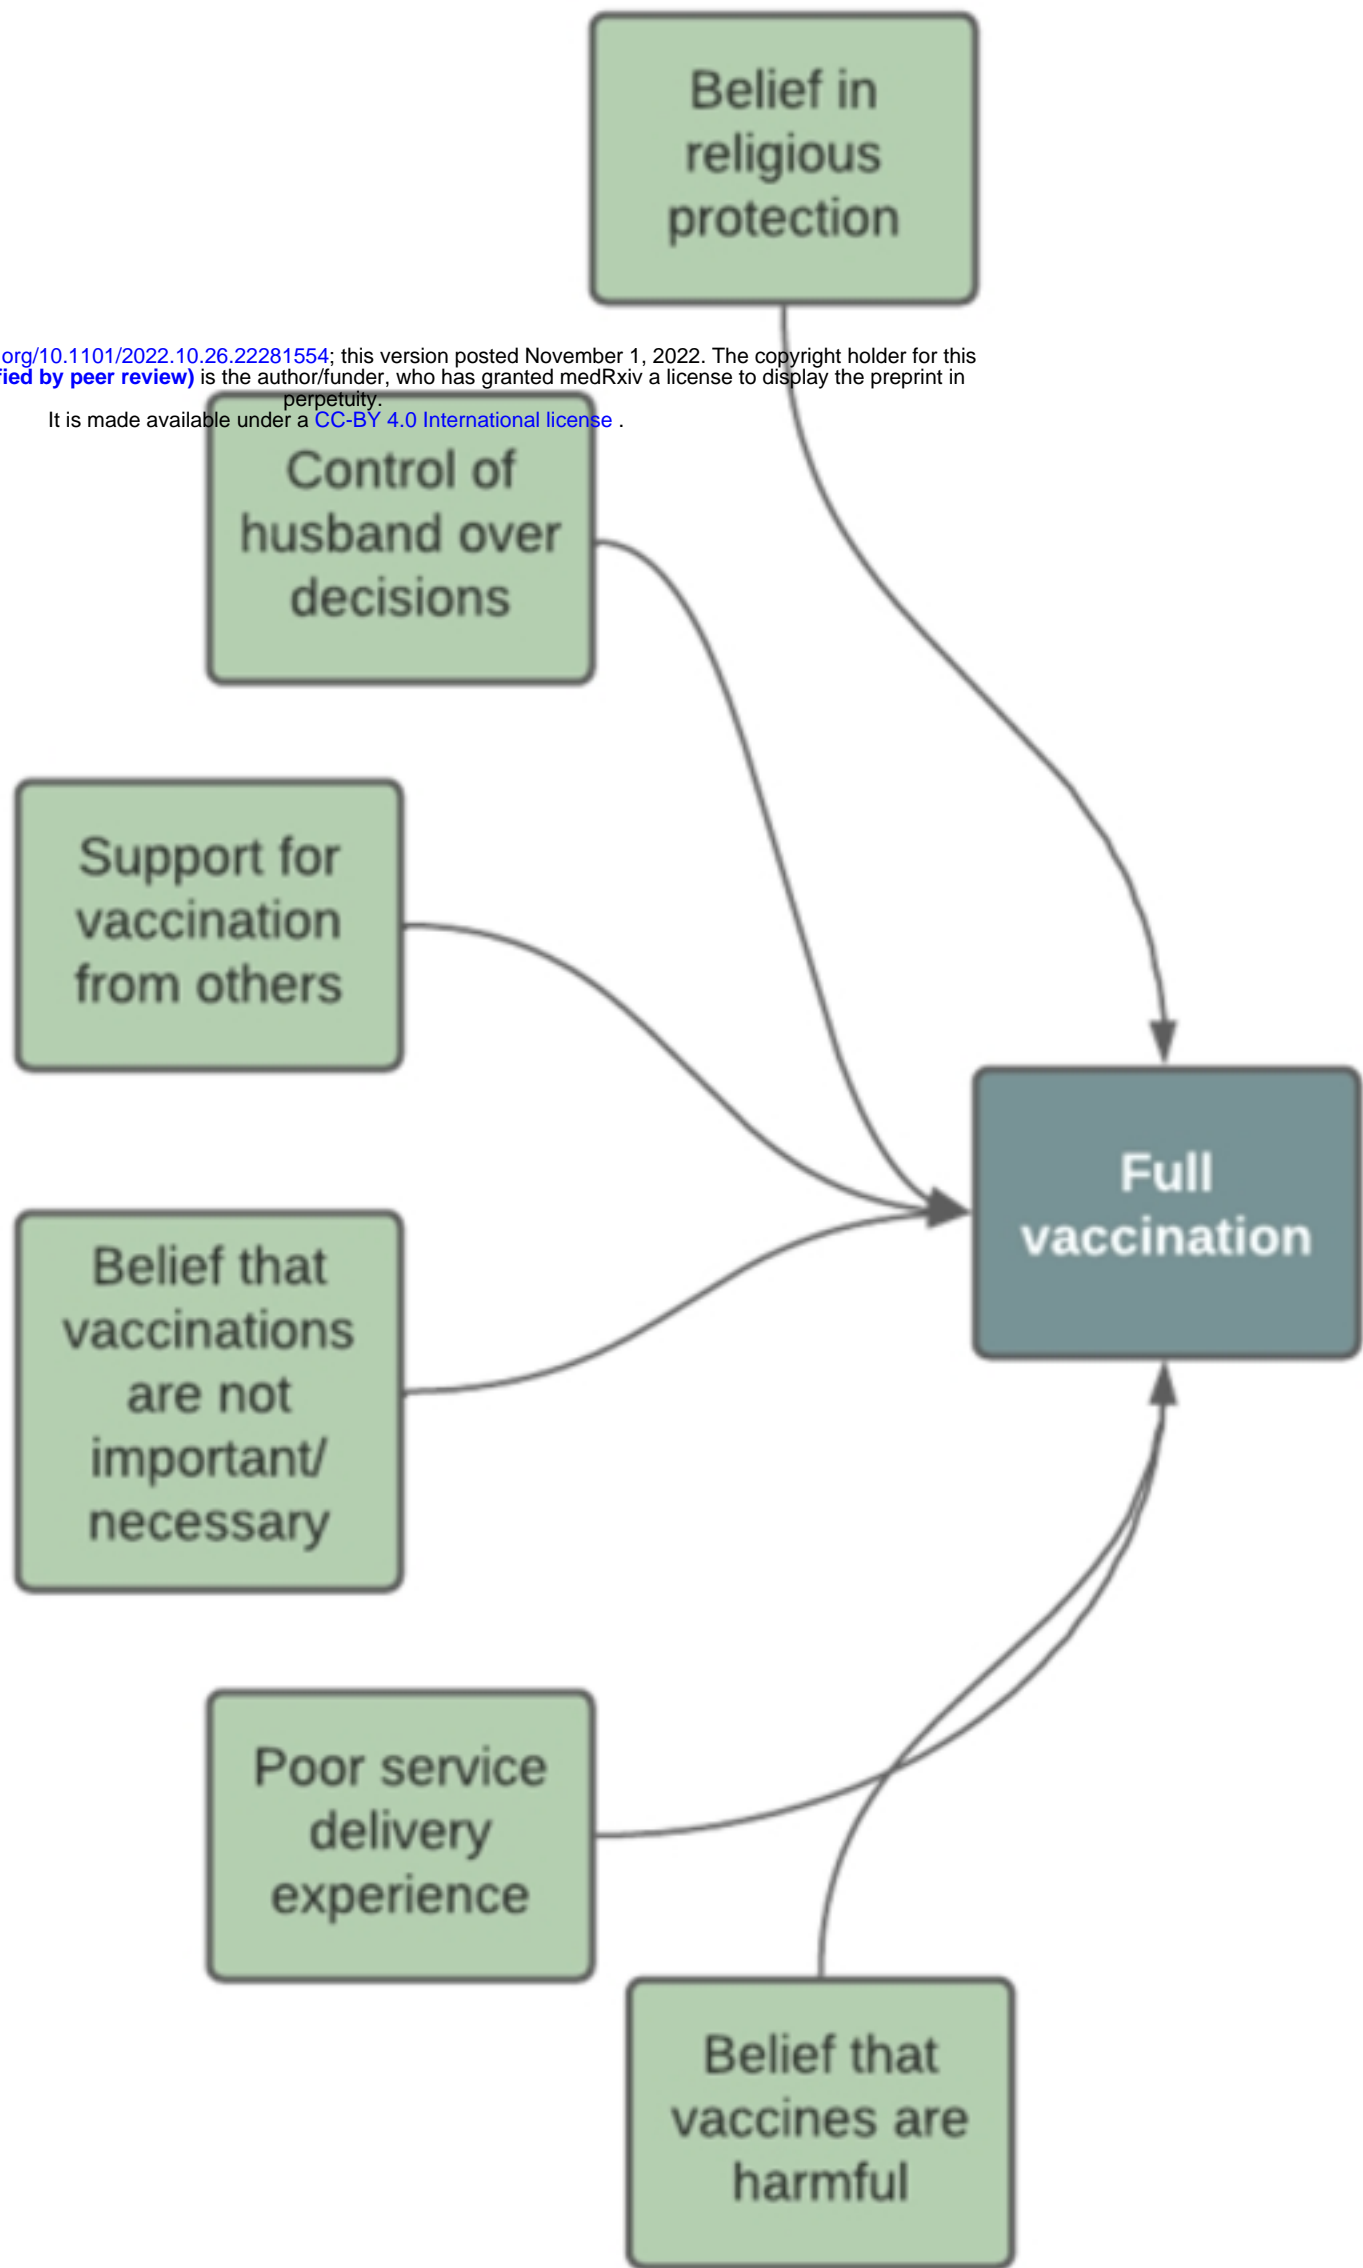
Belief in religious protection

.org/10.1101/2022.10.26.22281554; this version posted November 1, 2022. The copyright holder for this fied by peer review) is the author/funder, who has granted medRxiv a license to display the preprint in perpetuity.
It is made available under a CC-BY 4.0 International license .

Control of husband over decisions

Support for vaccination from others

Belief that vaccinations are not important/ necessary

Full vaccination

Poor service delivery experience

Belief that vaccines are harmful